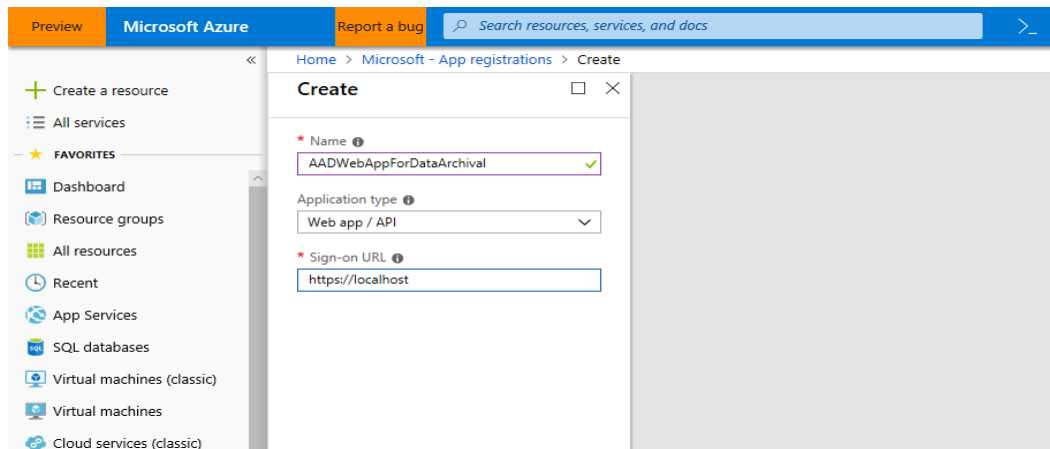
Preview Microsoft Azure Report a bug Search resources, services, and docs

«

+ Create a resource
All services
FAVORITES
Dashboard
Resource groups
All resources
Recent
App Services
SQL databases
Virtual machines (classic)
Virtual machines
Cloud services (classic)

Home > Microsoft - App registrations > Create

Create

* Name
AADWebAppForDataArchival

Application type
Web app / API

* Sign-on URL
https://localhost